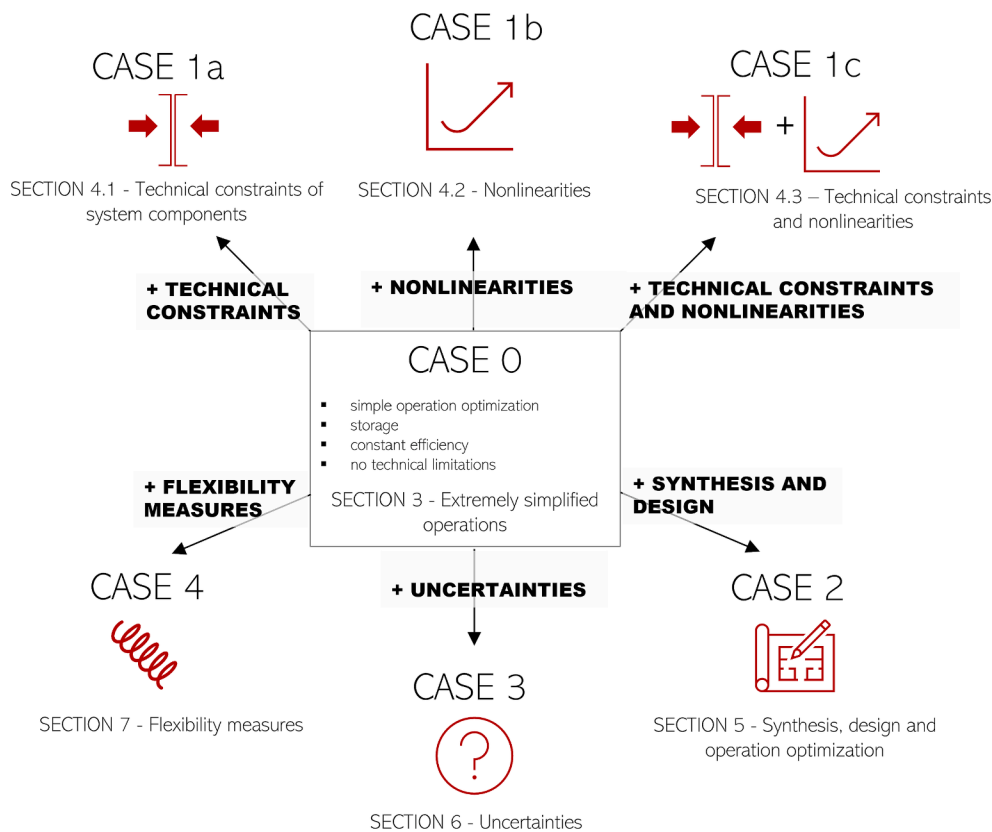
CASE 1b

CASE 1a

CASE 1c

+

SECTION 4.1 - Technical constraints of system components

SECTION 4.2 - Nonlinearities

SECTION 4.3 – Technical constraints and nonlinearities

+ TECHNICAL CONSTRAINTS

+ NONLINEARITIES

+ TECHNICAL CONSTRAINTS AND NONLINEARITIES

CASE 0

- simple operation optimization
- storage
- constant efficiency
- no technical limitations

SECTION 3 - Extremely simplified operations

+ FLEXIBILITY MEASURES

+ SYNTHESIS AND DESIGN

+ UNCERTAINTIES

CASE 4

CASE 2

CASE 3

SECTION 7 - Flexibility measures

SECTION 5 - Synthesis, design and operation optimization

?

SECTION 6 - Uncertainties